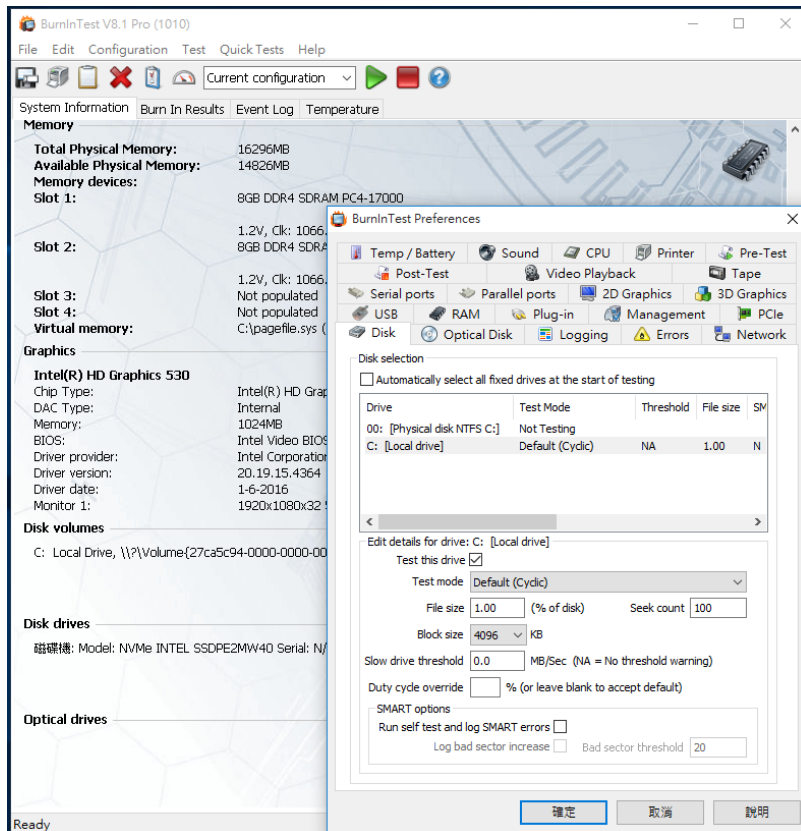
BurnInTest V8.1 Pro (1010)

File Edit Configuration Test Quick Tests Help

Current configuration

System Information | Burn In Results | Event Log | Temperature

Memory

Total Physical Memory: 16296MB
Available Physical Memory: 14826MB
Memory devices:
Slot 1: 8GB DDR4 SDRAM PC4-17000
1.2V, Clk: 1066.
Slot 2: 8GB DDR4 SDRA
1.2V, Clk: 1066.
Slot 3: Not populated
Slot 4: Not populated
Virtual memory: C:\pagefile.sys (

Graphics

Intel(R) HD Graphics 530
Chip Type: Intel(R) HD Grap
DAC Type: Internal
Memory: 1024MB
BIOS: Intel Video BIOS
Driver provider: Intel Corporation
Driver version: 20.19.15.4364
Driver date: 1-6-2016
Monitor 1: 1920x1080x32

Disk volumes

C: Local Drive, \\?\Volume{27ca5c94-0000-0000-00

Disk drives

磁碟機: Model: NVMe INTEL SSDPE2MW40 Serial: N/

Optical drives

Ready

BurnInTest Preferences

Temp / Battery | Sound | CPU | Printer | Pre-Test
Post-Test | Video Playback | Tape
Serial ports | Parallel ports | 2D Graphics | 3D Graphics
USB | RAM | Plug-in | Management | PCIe
Disk | Optical Disk | Logging | Errors | Network

Disk selection

Automatically select all fixed drives at the start of testing

| Drive | Test Mode | Threshold | File size | SM |
|---|---|---|---|---|
| 00: [Physical disk NTFS C:] | Not Testing | | | |
| C: [Local drive] | Default (Cyclic) | NA | 1.00 | N |

Edit details for drive: C: [Local drive]

Test this drive
Test mode Default (Cyclic)
File size 1.00 (% of disk) Seek count 100
Block size 4096 KB
Slow drive threshold 0.0 MB/Sec (NA = No threshold warning)
Duty cycle override % (or leave blank to accept default)

SMART options
Run self test and log SMART errors
Log bad sector increase Bad sector threshold 20

確定 取消 說明